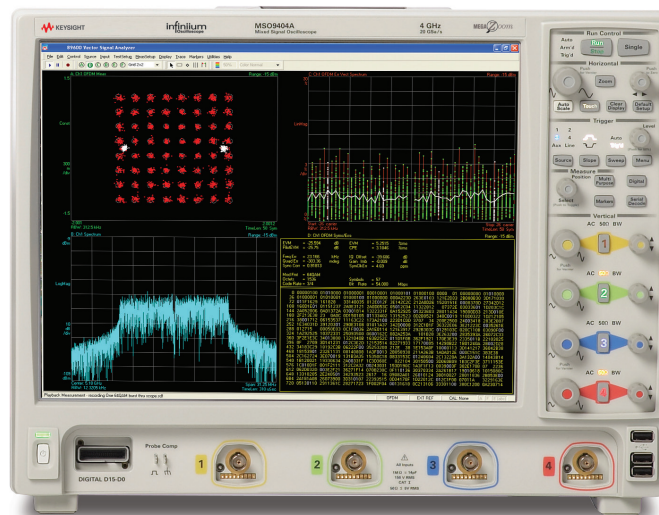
KEYSIGHT

Infiniium

MSO9404A
Mixed Signal Oscilloscope

4 GHz
20 GSa/s

89600 Vector Signal Analyzer

File Edit Control Source Input Test Setup MeasSetup Display Trace Markers Utilities Help

A: Ch1 OFDM Meas

Range: -15 dBm

Const

B: Ch1 OFDM Err Vect Spectrum

LogMag

C: Ch1 Spectrum

LogMag

D: Ch1 OFDM Syms/Errs

EVM

Playback Measurement - recording One MSG4K bent line scope.cdf

OFDM

EXT REF

CAL: None

Run Control

Auto

Run

Stop

Single

Horizontal

Zoom

Auto Scale

Touch

Clear Display

Default Setup

Trigger

Level

Source

Slope

Sweep

Menu

Measure

Select

Multi Purpose

Digital

Markers

Serial Decode

Vertical

AC 50Ω BW

1

AC 50Ω BW

2

AC 50Ω BW

3

AC 50Ω BW

4

DIGITAL D15-D0

Probe Comp

1

2

3

4